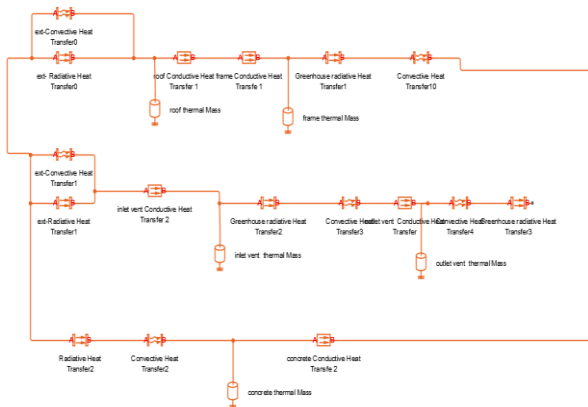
ext-Convective Heat Transfer0

ext- Radiative Heat Transfer0

roof Conductive Heat Transfer 1

frame Conductive Heat Transfe 1

Greenhouse radiative Heat Transfer1

Convective Heat Transfer10

roof thermal Mass

frame thermal Mass

ext-Convective Heat Transfer1

ext-Radiative Heat Transfer1

inlet vent Conductive Heat Transfer 2

Greenhouse radiative Heat Transfer2

Convective Heat Transfer3

outlet vent Conductive Heat Transfer

Convective Heat Transfer4

Greenhouse radiative Heat Transfer3

inlet vent thermal Mass

outlet vent thermal Mass

Radiative Heat Transfer2

Convective Heat Transfer2

concrete Conductive Heat Transfer 2

concrete thermal Mass